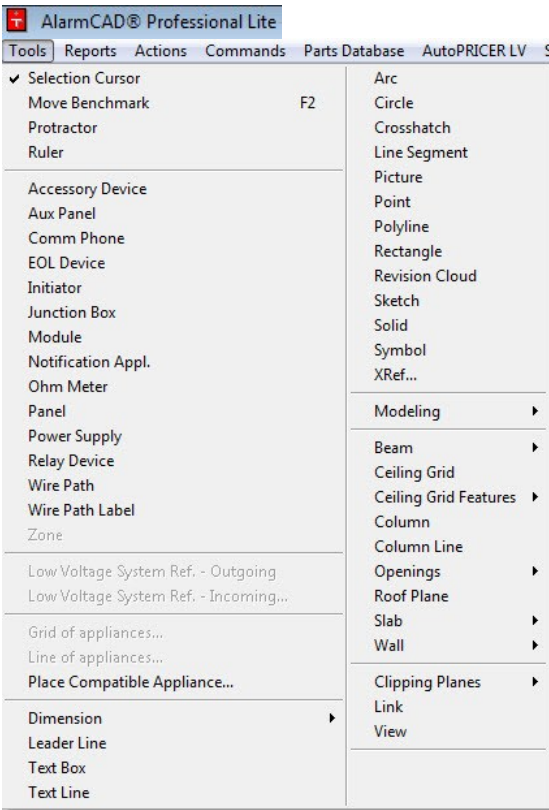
AlarmCAD® Professional Lite

Tools Reports Actions Commands Parts Database AutoPRICER LV S

✔ Selection Cursor
Move Benchmark F2
Protractor
Ruler

Accessory Device
Aux Panel
Comm Phone
EOL Device
Initiator
Junction Box
Module
Notification Appl.
Ohm Meter
Panel
Power Supply
Relay Device
Wire Path
Wire Path Label
Zone

Low Voltage System Ref. - Outgoing
Low Voltage System Ref. - Incoming...

Grid of appliances...
Line of appliances...
Place Compatible Appliance...

Dimension ▸
Leader Line
Text Box
Text Line

Arc
Circle
Crosshatch
Line Segment
Picture
Point
Polyline
Rectangle
Revision Cloud
Sketch
Solid
Symbol
XRef...

Modeling ▸

Beam ▸
Ceiling Grid
Ceiling Grid Features ▸
Column
Column Line
Openings ▸
Roof Plane
Slab ▸
Wall ▸

Clipping Planes ▸
Link
View